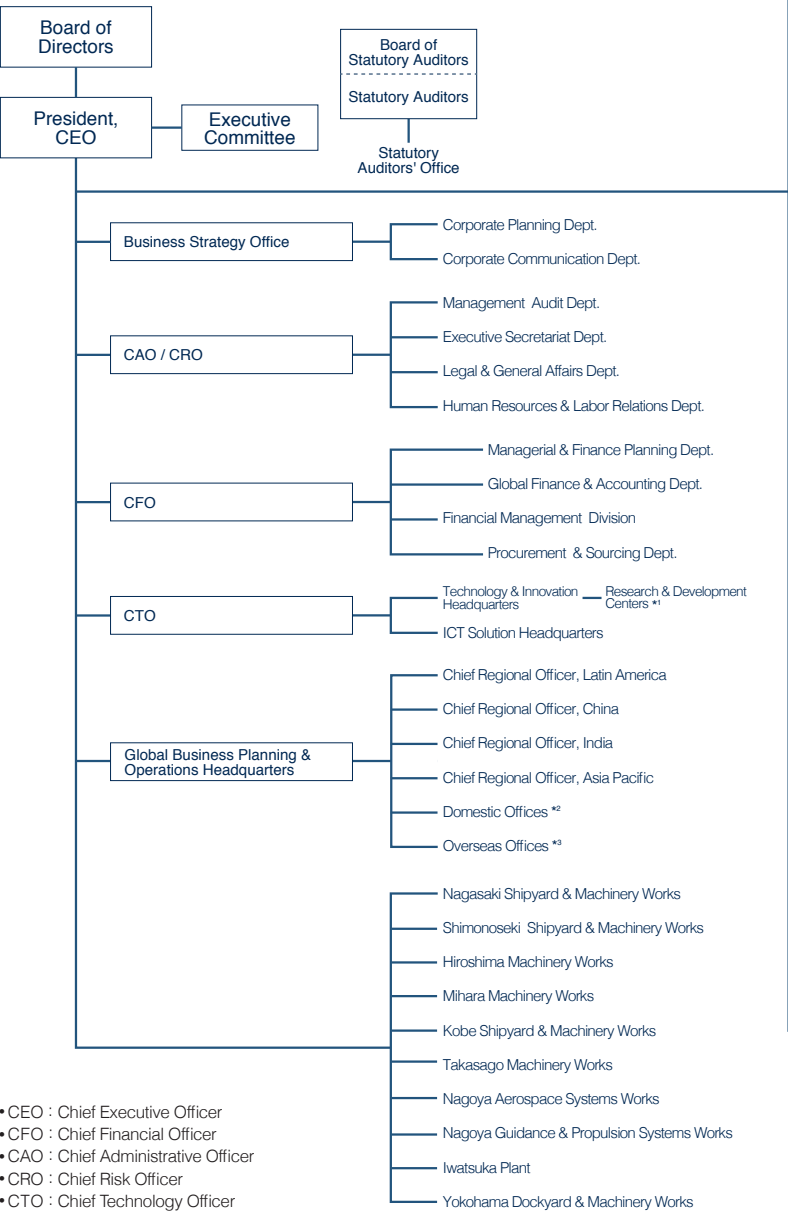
Board of Directors

President, CEO

Executive Committee

Board of Statutory Auditors

Statutory Auditors

Statutory Auditors' Office

Business Strategy Office

Corporate Planning Dept.

Corporate Communication Dept.

CAO / CRO

Management Audit Dept.

Executive Secretariat Dept.

Legal & General Affairs Dept.

Human Resources & Labor Relations Dept.

CFO

Managerial & Finance Planning Dept.

Global Finance & Accounting Dept.

Financial Management Division

Procurement & Sourcing Dept.

CTO

Technology & Innovation Headquarters

Research & Development Centers *1

ICT Solution Headquarters

Global Business Planning & Operations Headquarters

Chief Regional Officer, Latin America

Chief Regional Officer, China

Chief Regional Officer, India

Chief Regional Officer, Asia Pacific

Domestic Offices *2

Overseas Offices *3

Nagasaki Shipyard & Machinery Works

Shimonoseki Shipyard & Machinery Works

Hiroshima Machinery Works

Mihara Machinery Works

Kobe Shipyard & Machinery Works

Takasago Machinery Works

Nagoya Aerospace Systems Works

Nagoya Guidance & Propulsion Systems Works

Iwatsuka Plant

Yokohama Dockyard & Machinery Works

• CEO : Chief Executive Officer
• CFO : Chief Financial Officer
• CAO : Chief Administrative Officer
• CRO : Chief Risk Officer
• CTO : Chief Technology Officer